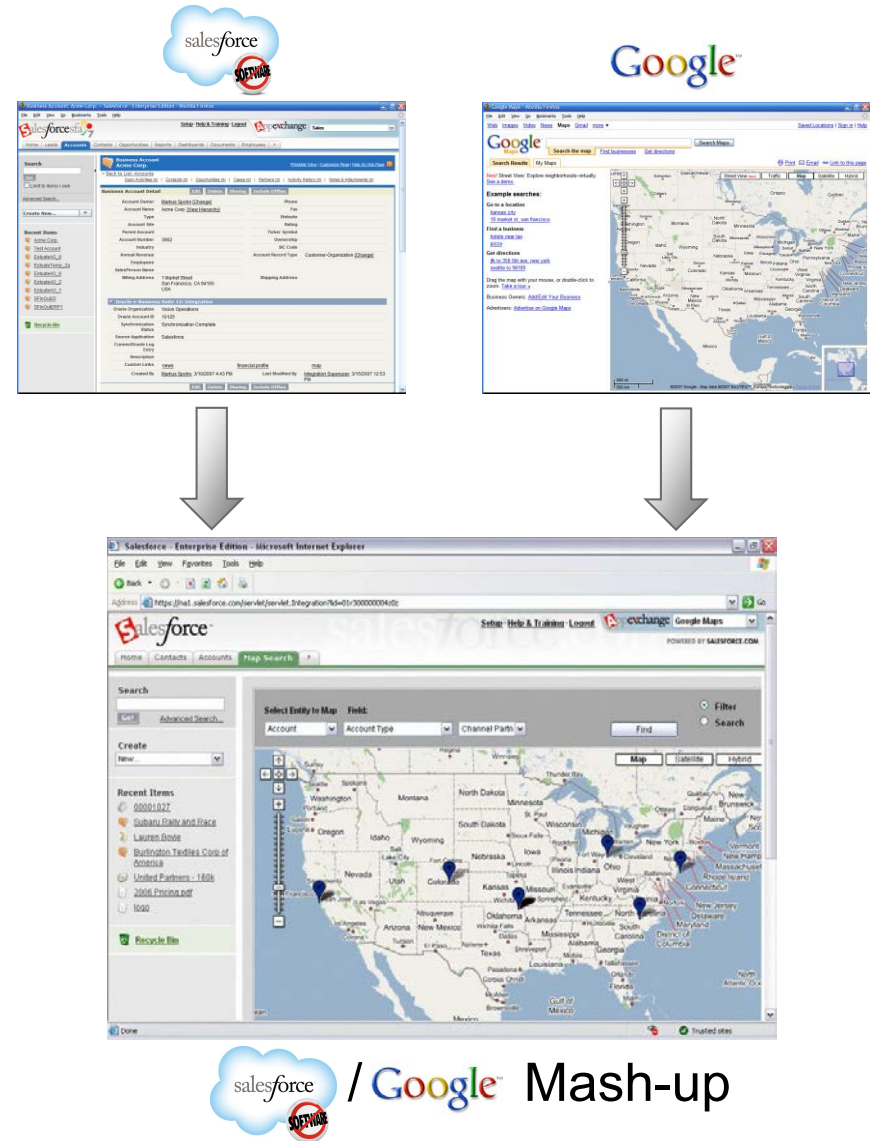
salesforce
SOFTWARE

Google™

Salesforce - Enterprise Edition - Microsoft Internet Explorer

File Edit View Favorites Tools Help

Back

Address https://na1.salesforce.com/servlet/servlet.Integration?lid=01r300000004z0z

Go

salesforce

Setup · Help & Training · Logout

AppExchange Google Maps

POWERED BY SALESFORCE.COM

Home Contacts Accounts Map Search

Search

Go! Advanced Search...

Create

New...

Recent Items

00001027

Subaru Rally and Race

Lauren Boyle

Burlington Textiles Corp of America

United Partners - 160k

2006 Pricing.pdf

logo

Recycle Bin

Select Entity to Map Field:

Account Account Type Channel Partn

Find

Filter

Search

Map Satellite Hybrid

Done

Trusted sites

salesforce SOFTWARE / Google™ Mash-up